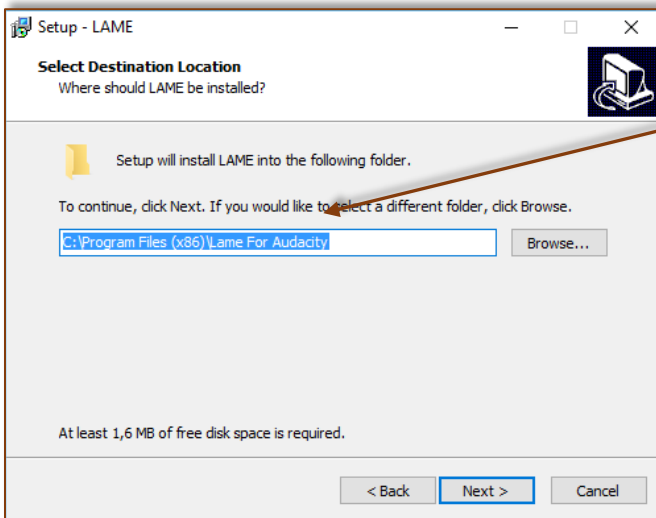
Setup - LAME

Select Destination Location
Where should LAME be installed?

Setup will install LAME into the following folder.

To continue, click Next. If you would like to select a different folder, click Browse.

C:\Program Files (x86)\Lame For Audacity

Browse...

At least 1,6 MB of free disk space is required.

< Back

Next >

Cancel